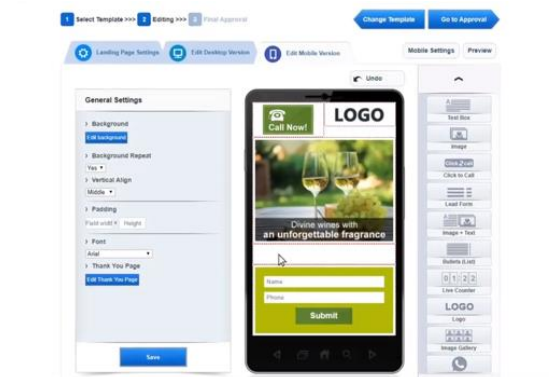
1 Select Template >>> 2 Editing >>> 3 Final Approval

Change Template
Go to Approval

Landing Page Settings
Edit Desktop Version
Edit Mobile Version

Mobile Settings
Preview

Undo

General Settings

Background
Edit background

Background Repeat
Yes

Vertical Align
Middle

Padding
Field width
Height

Font
Arial

Thank You Page
Edit Thank You Page

Save

Call Now!
LOGO

Divine wines with
an unforgettable fragrance

Name
Phone
Submit

Text Box
Image
Click to Call
Lead Form
Image + Text
Bullets (List)
0 1 2 2
Live Counter
LOGO
Logo
Image Gallery